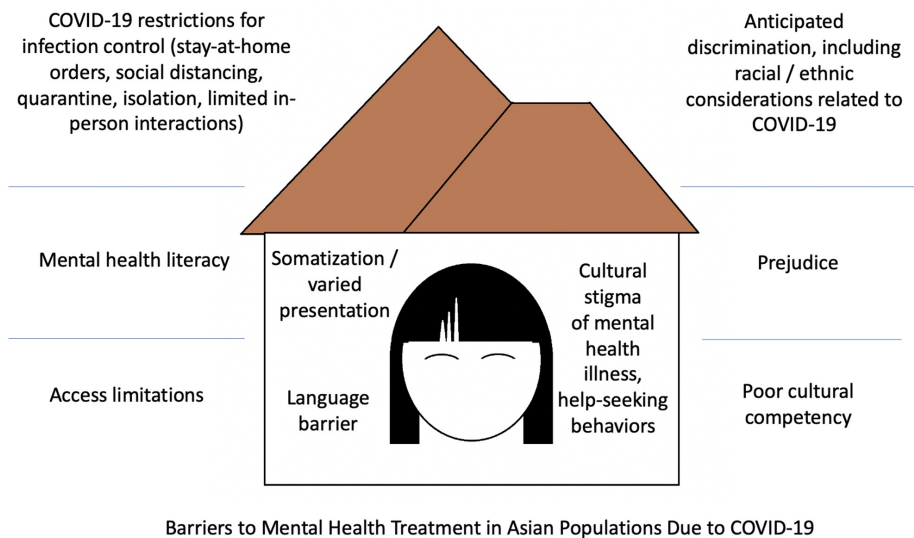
COVID-19 restrictions for infection control (stay-at-home orders, social distancing, quarantine, isolation, limited in-person interactions)

Anticipated discrimination, including racial / ethnic considerations related to COVID-19

Mental health literacy

Somatization / varied presentation

Cultural stigma of mental health illness, help-seeking behaviors

Prejudice

Access limitations

Language barrier

Poor cultural competency

Barriers to Mental Health Treatment in Asian Populations Due to COVID-19